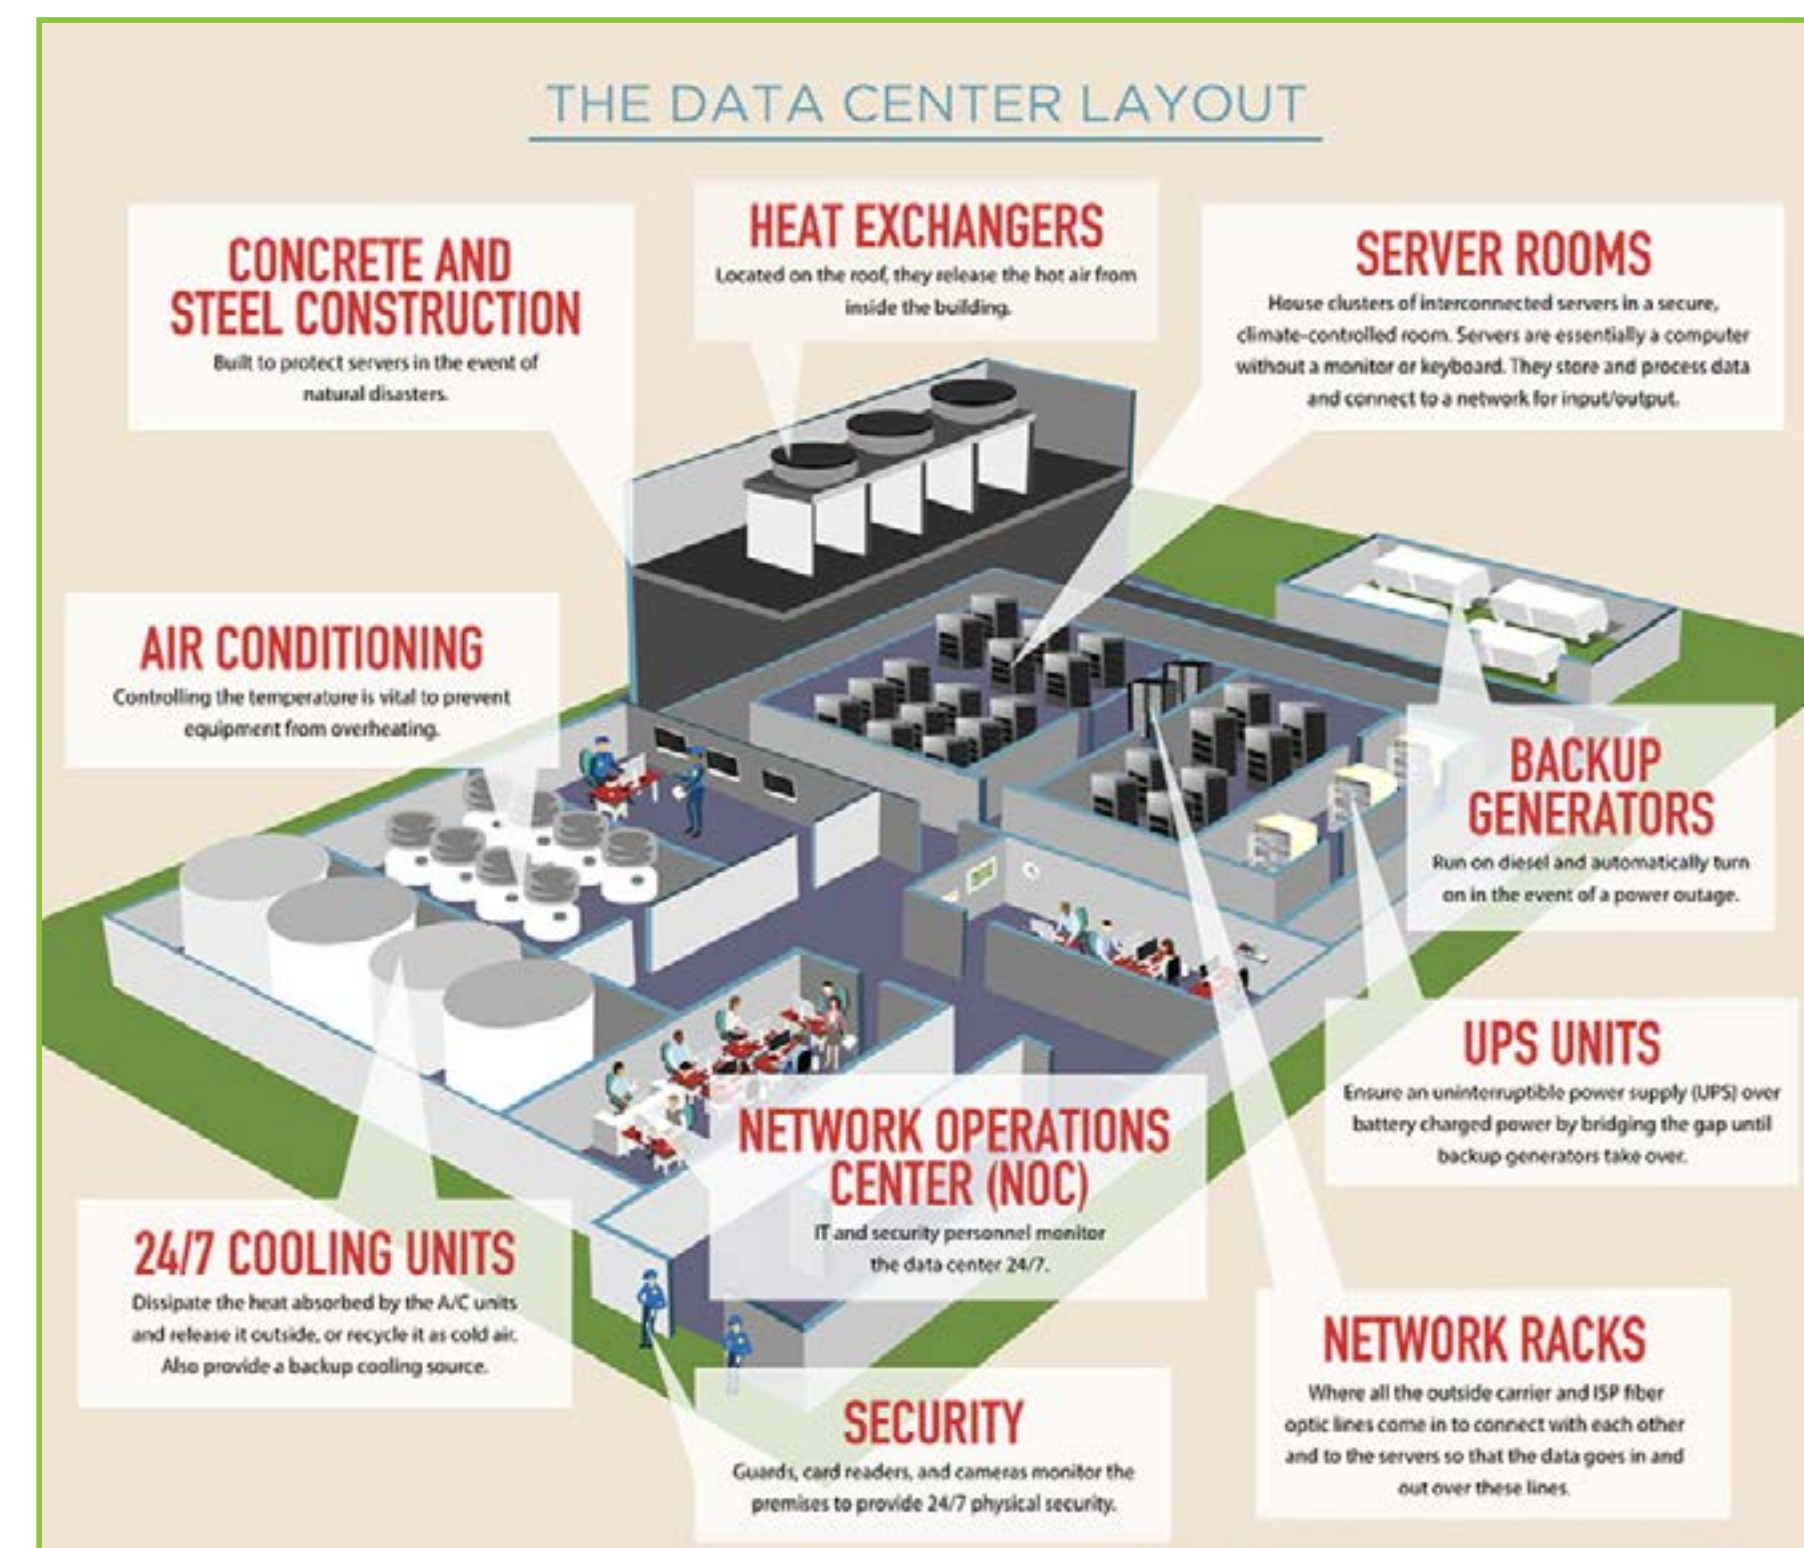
THE DATA CENTER LAYOUT

CONCRETE AND STEEL CONSTRUCTION

Built to protect servers in the event of natural disasters.

HEAT EXCHANGERS

Located on the roof, they release the hot air from inside the building.

SERVER ROOMS

House clusters of interconnected servers in a secure, climate-controlled room. Servers are essentially a computer without a monitor or keyboard. They store and process data and connect to a network for input/output.

AIR CONDITIONING

Controlling the temperature is vital to prevent equipment from overheating.

BACKUP GENERATORS

Run on diesel and automatically turn on in the event of a power outage.

UPS UNITS

Ensure an uninterruptible power supply (UPS) over battery charged power by bridging the gap until backup generators take over.

NETWORK OPERATIONS CENTER (NOC)

IT and security personnel monitor the data center 24/7.

24/7 COOLING UNITS

Dissipate the heat absorbed by the A/C units and release it outside, or recycle it as cold air. Also provide a backup cooling source.

NETWORK RACKS

Where all the outside carrier and ISP fiber optic lines come in to connect with each other and to the servers so that the data goes in and out over these lines.

SECURITY

Guards, card readers, and cameras monitor the premises to provide 24/7 physical security.